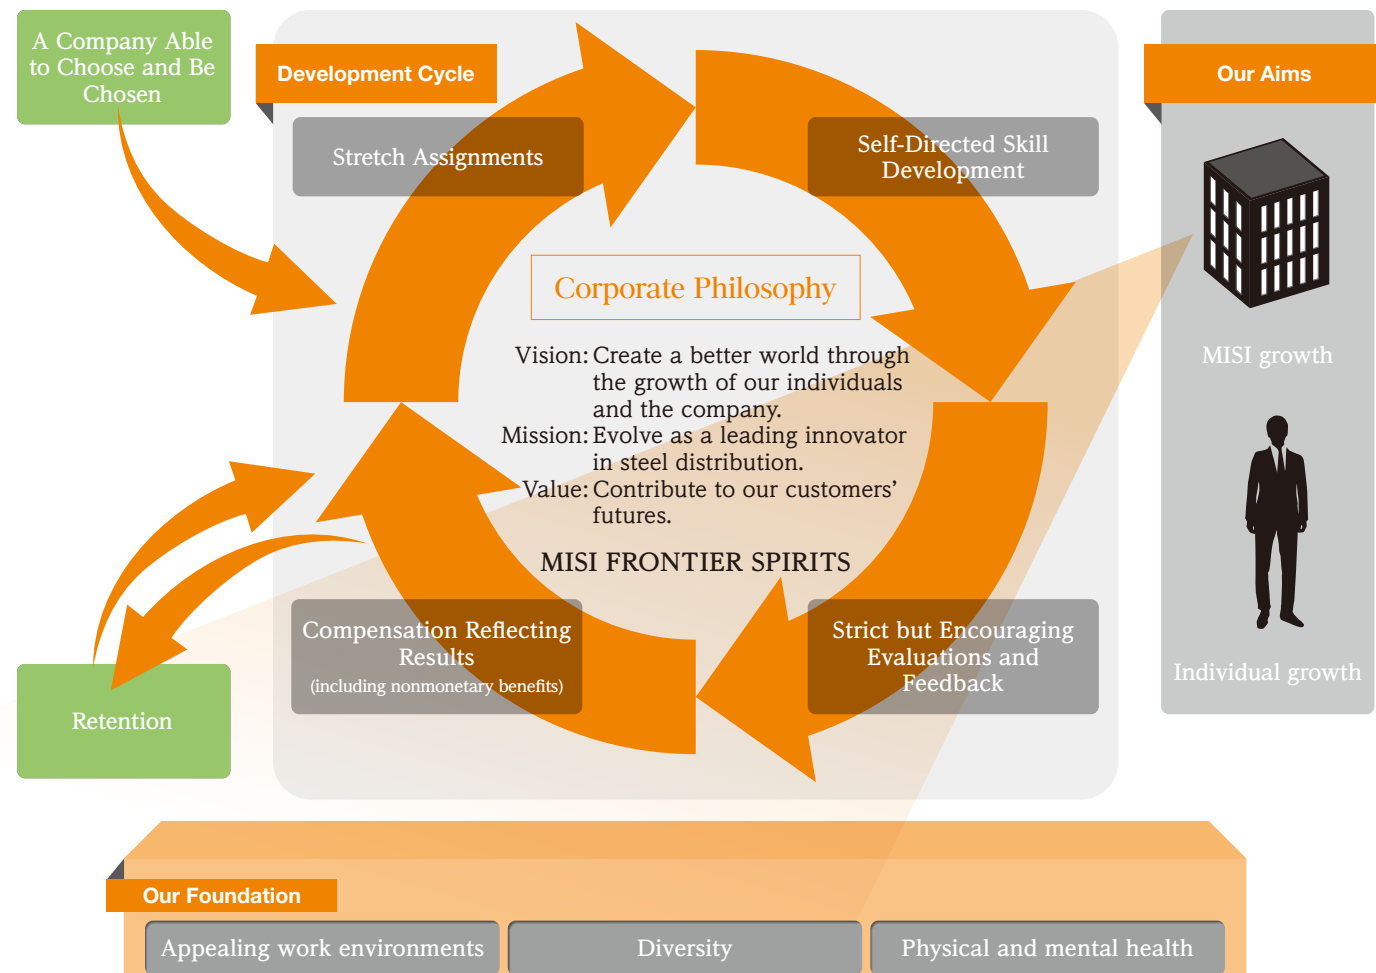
A Company Able to Choose and Be Chosen

Development Cycle

Stretch Assignments

Self-Directed Skill Development

Corporate Philosophy

Vision: Create a better world through the growth of our individuals and the company.
Mission: Evolve as a leading innovator in steel distribution.
Value: Contribute to our customers' futures.

MISI FRONTIER SPIRITS

Compensation Reflecting Results
(including nonmonetary benefits)

Strict but Encouraging Evaluations and Feedback

Retention

Our Aims

MISI growth

Individual growth

Our Foundation

Appealing work environments

Diversity

Physical and mental health